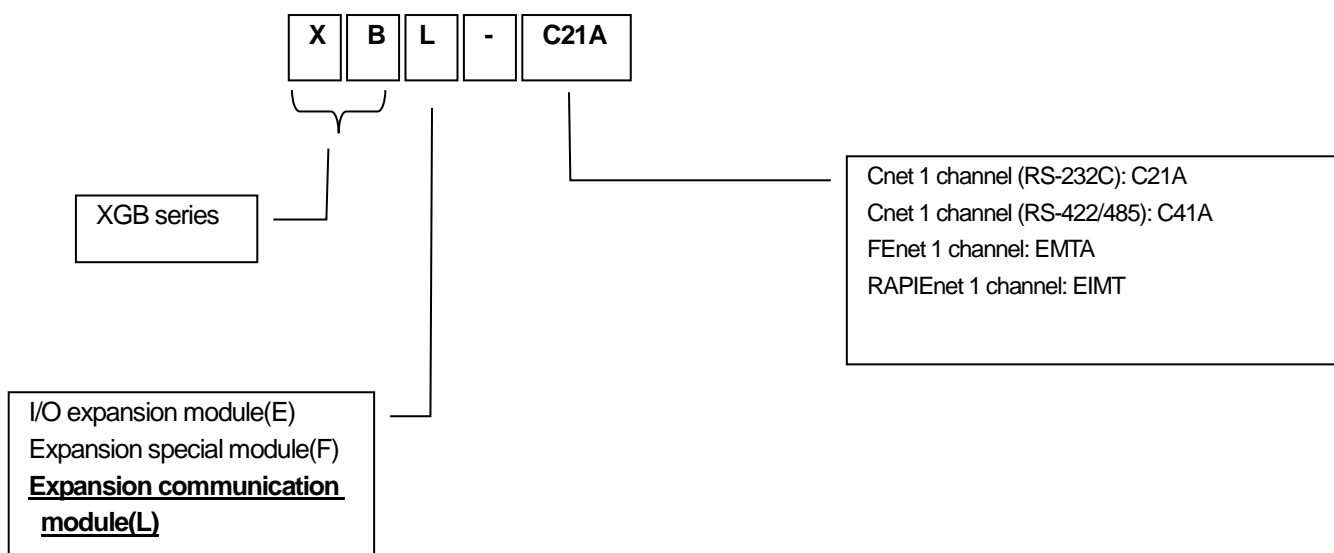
X B L - C21A

XGB series

Cnet 1 channel (RS-232C): C21A
Cnet 1 channel (RS-422/485): C41A
FEnet 1 channel: EMTA
RAPIEnet 1 channel: EIMT

I/O expansion module(E)
Expansion special module(F)
Expansion communication module(L)